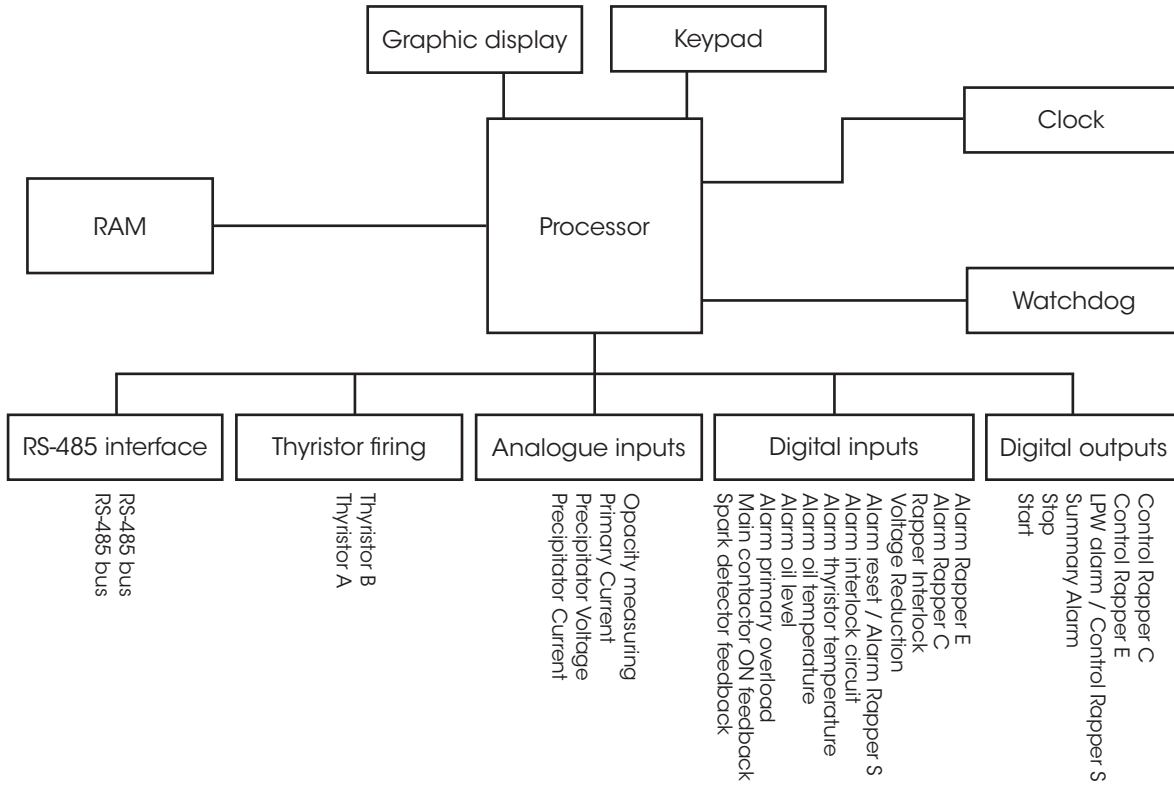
Graphic display

Keypad

Clock

RAM

Processor

Watchdog

RS-485 interface

Thyristor firing

Analogue inputs

Digital inputs

Digital outputs

RS-485 bus
RS-485 bus

Thyristor B
Thyristor A

Opacity measuring
Primary Current
Precipitator Voltage
Precipitator Current

Alarm Rapper E
Alarm Rapper C
Rapper Interlock
Voltage Reduction
Alarm reset / Alarm Rapper S
Alarm interlock circuit
Alarm thyristor temperature
Alarm oil temperature
Alarm oil level
Alarm primary overload
Main contactor ON feedback
Spark detector feedback

Control Rapper C
Control Rapper E
LPW alarm / Control Rapper S
Summary Alarm
Stop
Start